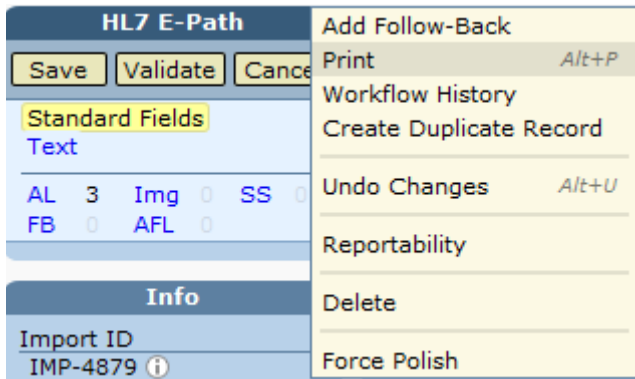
HL7 E-Path

Save Validate Cance

Standard Fields
Text

AL 3 Img 0 SS 0
FB 0 AFL 0

Info

Import ID
IMP-4879

Add Follow-Back
Print Alt+P
Workflow History
Create Duplicate Record
Undo Changes Alt+U
Reportability
Delete
Force Polish